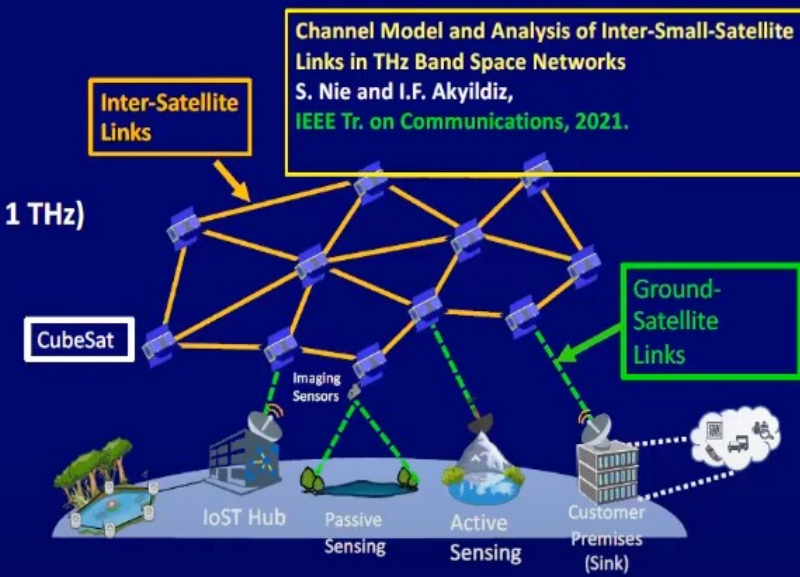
Channel Model and Analysis of Inter-Small-Satellite Links in THz Band Space Networks
S. Nie and I.F. Akyildiz,
IEEE Tr. on Communications, 2021.

Inter-Satellite Links

1 THz)

CubeSat

Ground-Satellite Links

Imaging Sensors

IoST Hub

Passive Sensing

Active Sensing

Customer Premises (Sink)